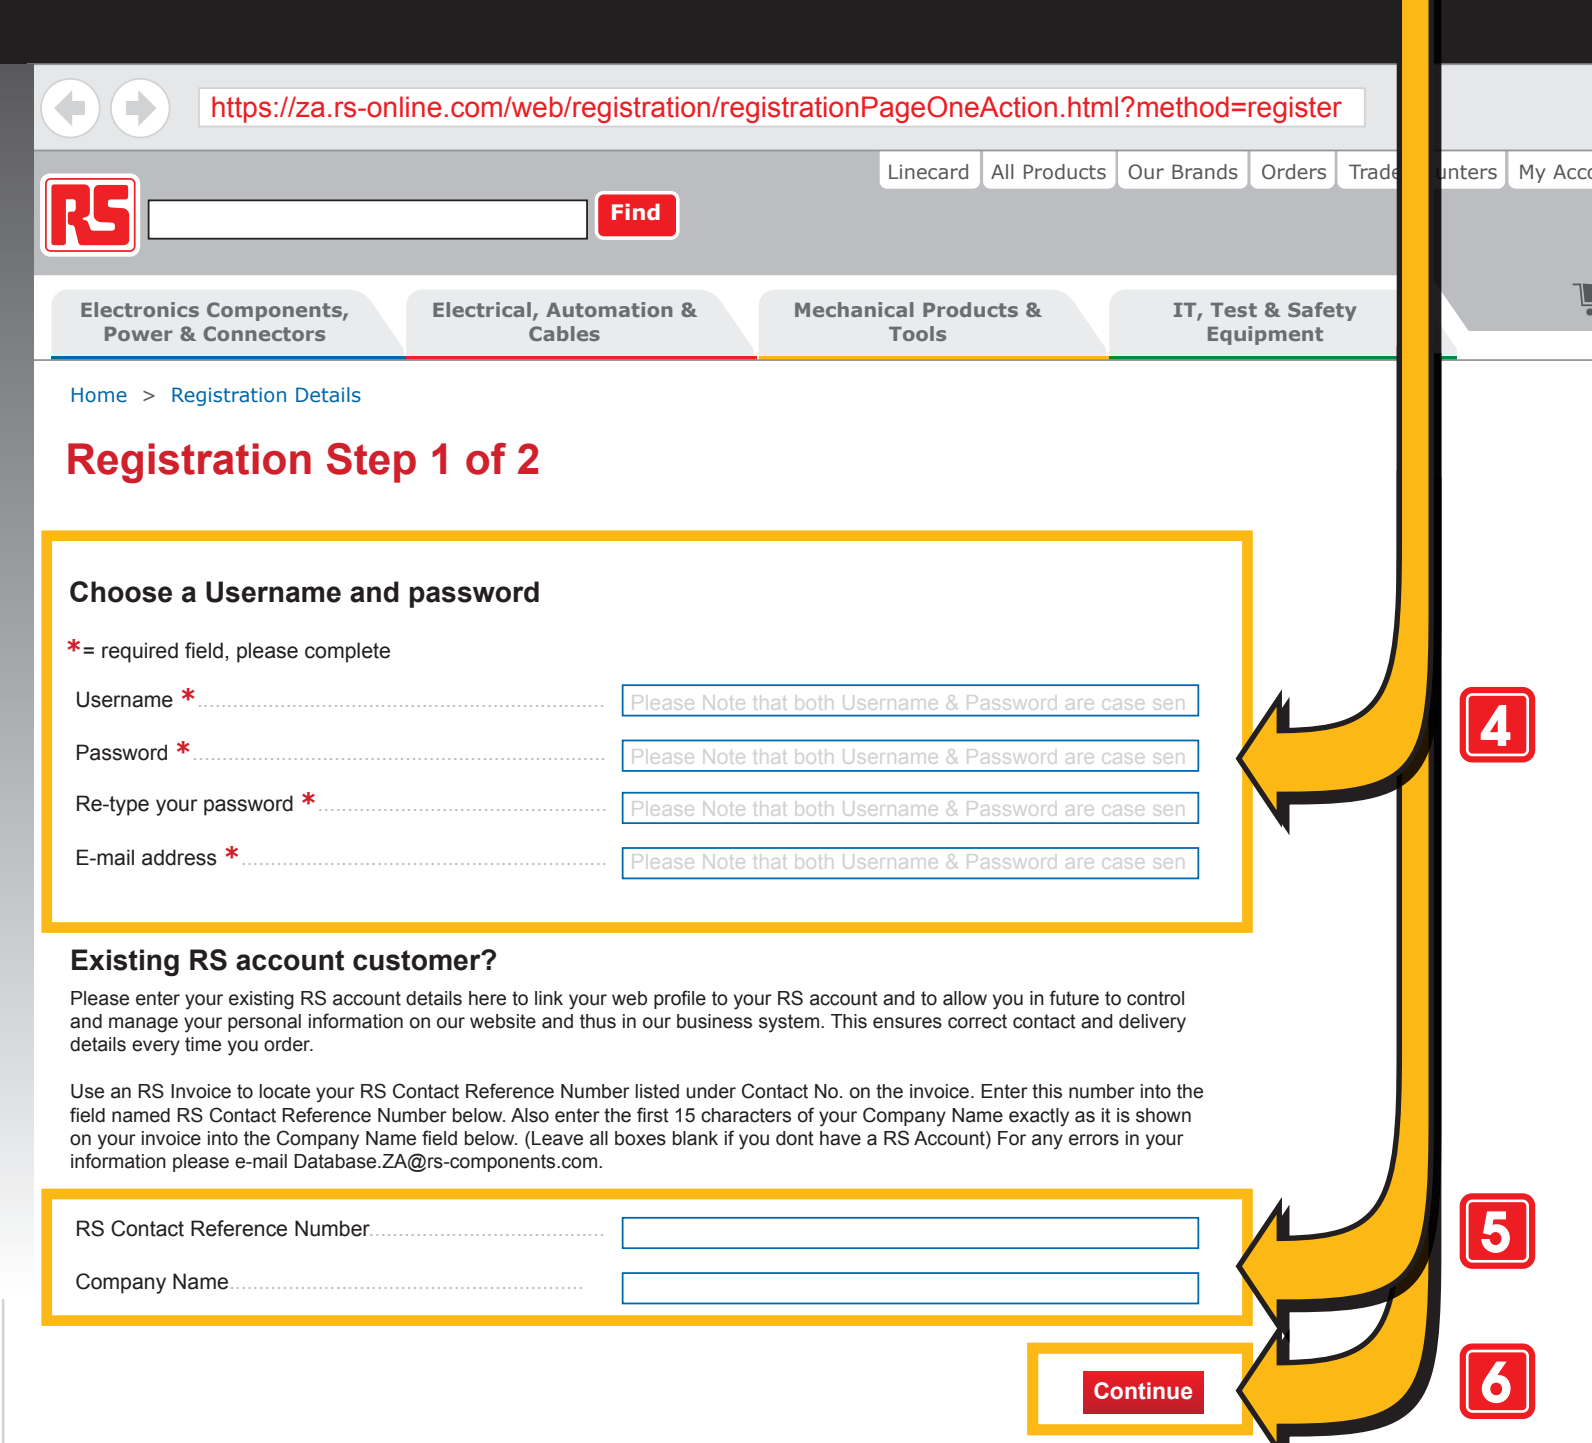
https://za.rs-online.com/web/registration/registrationPageOneAction.html?method=register

Linecard | All Products | Our Brands | Orders | Trade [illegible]unters | My Acc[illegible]

RS

Find

Electronics Components, Power & Connectors

Electrical, Automation & Cables

Mechanical Products & Tools

IT, Test & Safety Equipment

Home > Registration Details

Registration Step 1 of 2

Choose a Username and password

*= required field, please complete

Username * Please Note that both Username & Password are case sen

Password * Please Note that both Username & Password are case sen

Re-type your password * Please Note that both Username & Password are case sen

E-mail address * Please Note that both Username & Password are case sen

4

Existing RS account customer?

Please enter your existing RS account details here to link your web profile to your RS account and to allow you in future to control and manage your personal information on our website and thus in our business system. This ensures correct contact and delivery details every time you order.

Use an RS Invoice to locate your RS Contact Reference Number listed under Contact No. on the invoice. Enter this number into the field named RS Contact Reference Number below. Also enter the first 15 characters of your Company Name exactly as it is shown on your invoice into the Company Name field below. (Leave all boxes blank if you dont have a RS Account) For any errors in your information please e-mail Database.ZA@rs-components.com.

RS Contact Reference Number

Company Name

5

Continue

6